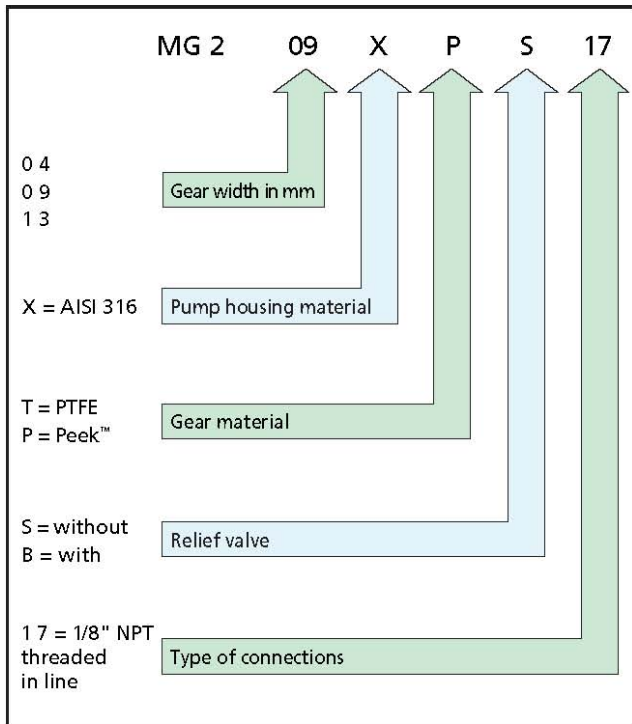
MG 2 09 X P S 17

0 4
0 9
1 3

Gear width in mm

X = AISI 316

Pump housing material

T = PTFE
P = Peek™

Gear material

S = without
B = with

Relief valve

1 7 = 1/8" NPT threaded in line

Type of connections